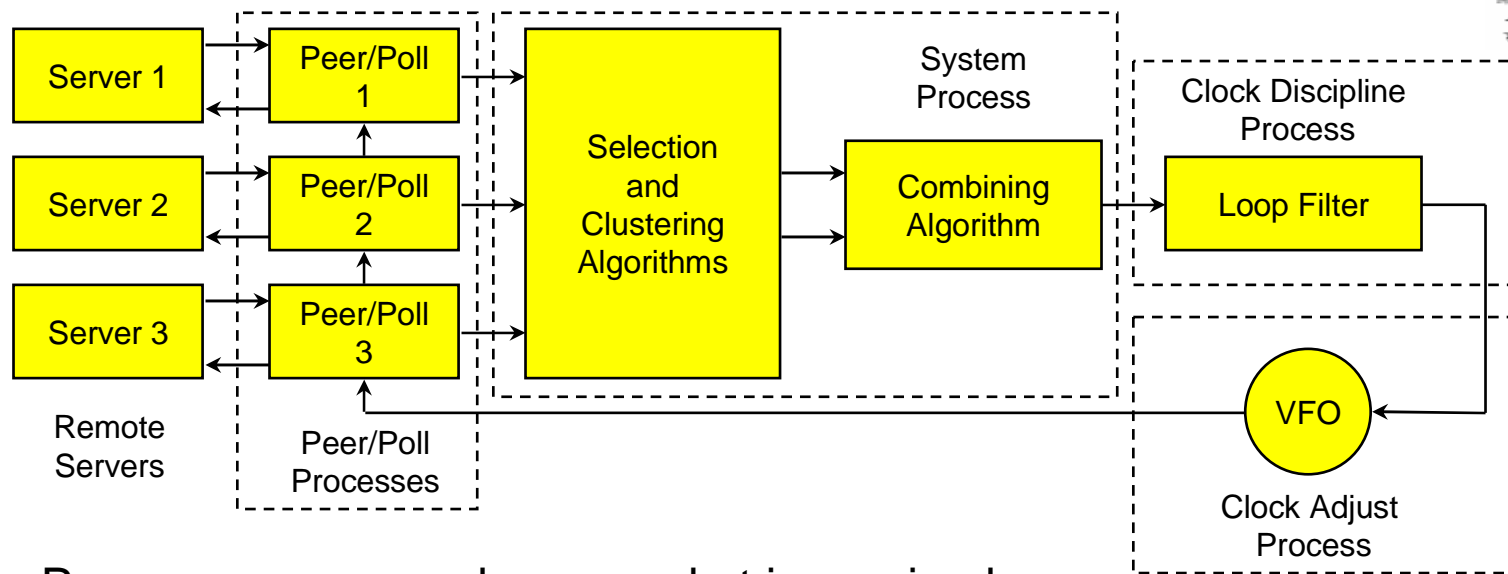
Server 1

Server 2

Server 3

Remote Servers

Peer/Poll 1

Peer/Poll 2

Peer/Poll 3

Peer/Poll Processes

Selection and Clustering Algorithms

System Process

Combining Algorithm

Clock Discipline Process

Loop Filter

VFO

Clock Adjust Process

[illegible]